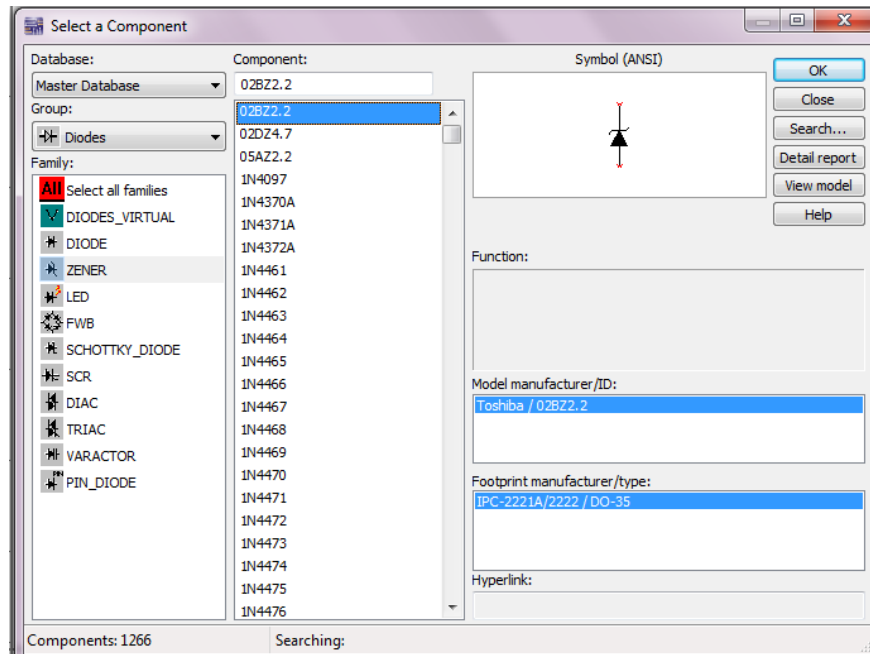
Select a Component

Database:
Master Database
Group:
Diodes
Family:
All Select all families
DIODES_VIRTUAL
DIODE
ZENER
LED
FWB
SCHOTTKY_DIODE
SCR
DIAC
TRIAC
VARACTOR
PIN_DIODE

Component:
02BZ2.2
02BZ2.2
02DZ4.7
05AZ2.2
1N4097
1N4370A
1N4371A
1N4372A
1N4461
1N4462
1N4463
1N4464
1N4465
1N4466
1N4467
1N4468
1N4469
1N4470
1N4471
1N4472
1N4473
1N4474
1N4475
1N4476

Symbol (ANSI)

OK
Close
Search...
Detail report
View model
Help

Function:

Model manufacturer/ID:
Toshiba / 02BZ2.2

Footprint manufacturer/type:
IPC-2221A/2222 / DO-35

Hyperlink:

Components: 1266
Searching: